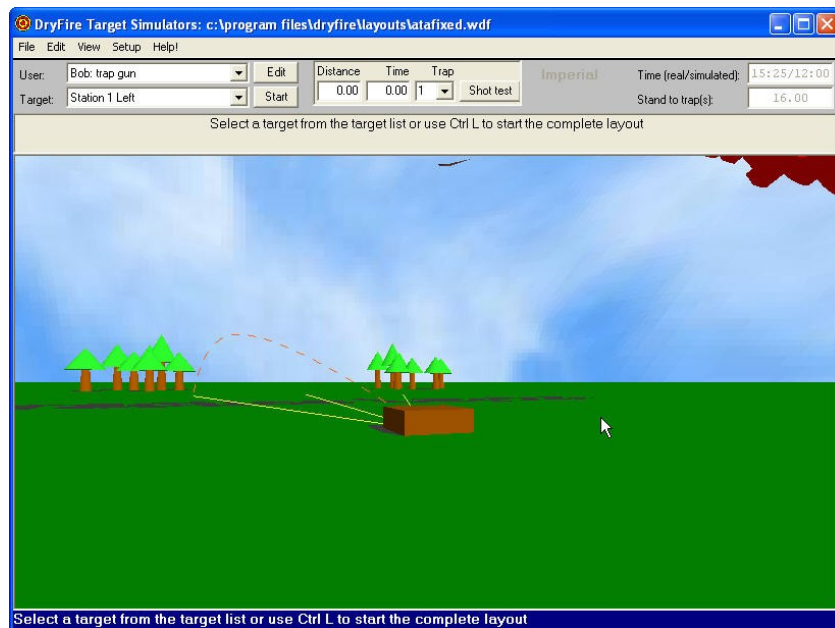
DryFire Target Simulators: c:\program files\dryfire\layouts\atafixed.wdf

File Edit View Setup Help!

User: Bob: trap gun Edit

Target: Station 1 Left Start

Distance Time Trap

0.00 0.00 1 Shot test

Imperial

Time (real/simulated): 15:25/12:00

Stand to trap(s): 16.00

Select a target from the target list or use Ctrl L to start the complete layout

Select a target from the target list or use Ctrl L to start the complete layout